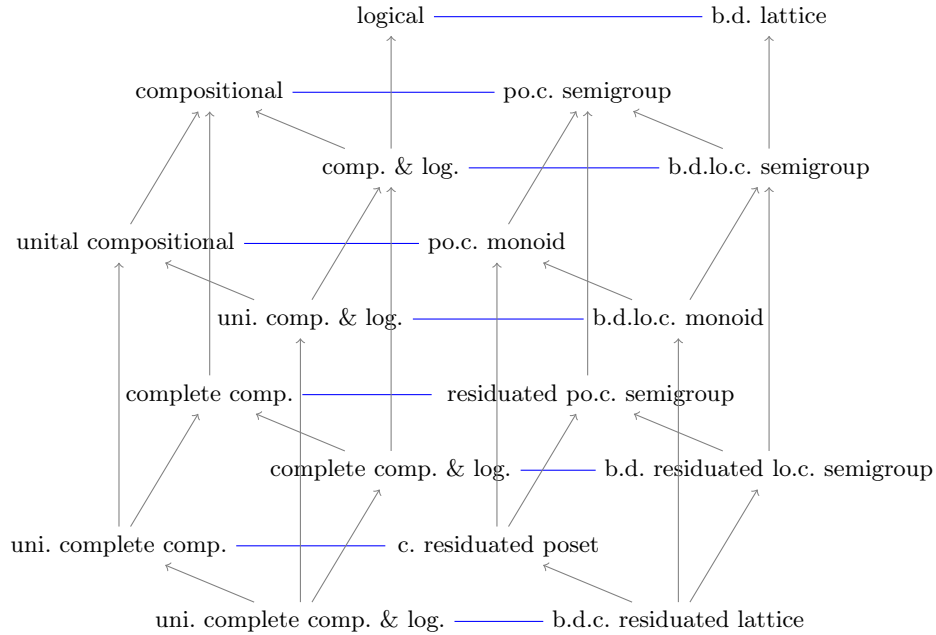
logical — b.d. lattice

compositional — po.c. semigroup

comp. & log. — b.d.lo.c. semigroup

unital compositional — po.c. monoid

uni. comp. & log. — b.d.lo.c. monoid

complete comp. — residuated po.c. semigroup

complete comp. & log. — b.d. residuated lo.c. semigroup

uni. complete comp. — c. residuated poset

uni. complete comp. & log. — b.d.c. residuated lattice